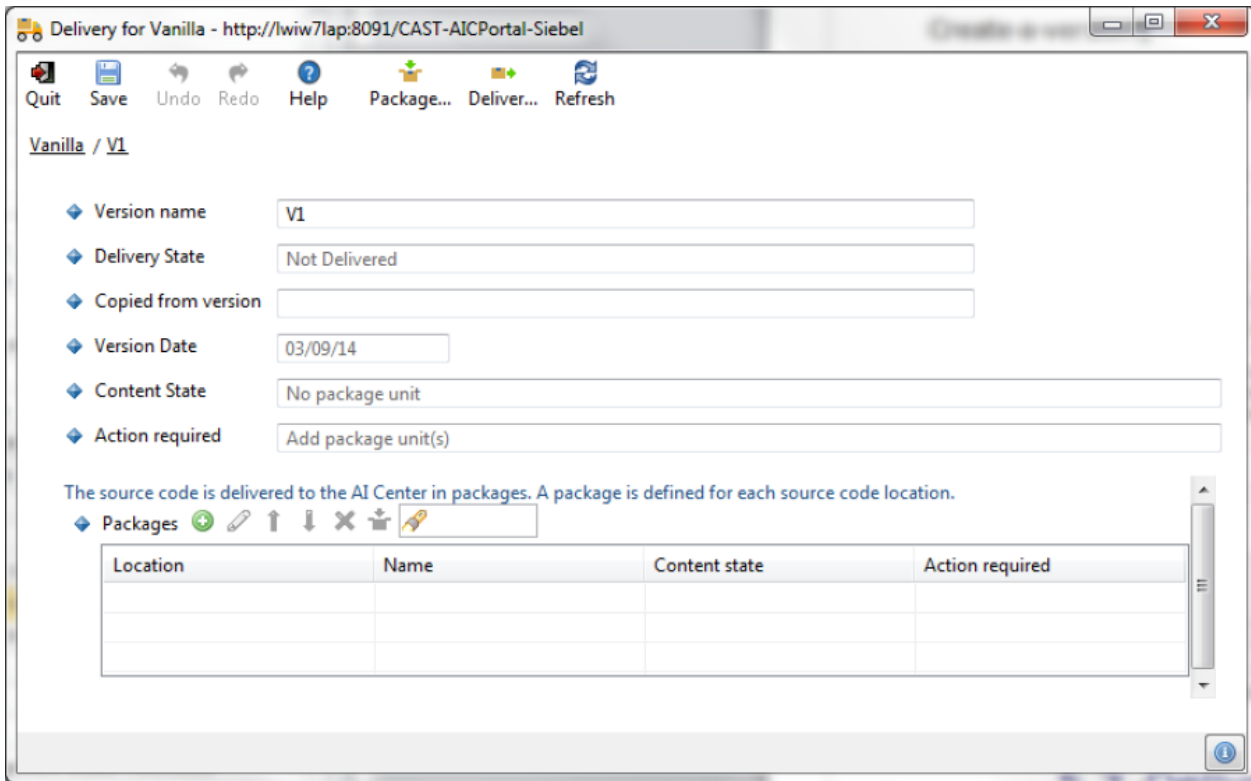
Delivery for Vanilla - http://lwiw7lap:8091/CAST-AICPortal-Siebel

Quit Save Undo Redo Help Package... Deliver... Refresh

Vanilla / V1

Version name V1

Delivery State Not Delivered

Copied from version

Version Date 03/09/14

Content State No package unit

Action required Add package unit(s)

The source code is delivered to the AI Center in packages. A package is defined for each source code location.

Packages

| Location | Name | Content state | Action required |
|---|---|---|---|
| | | | |
| | | | |
| | | | |